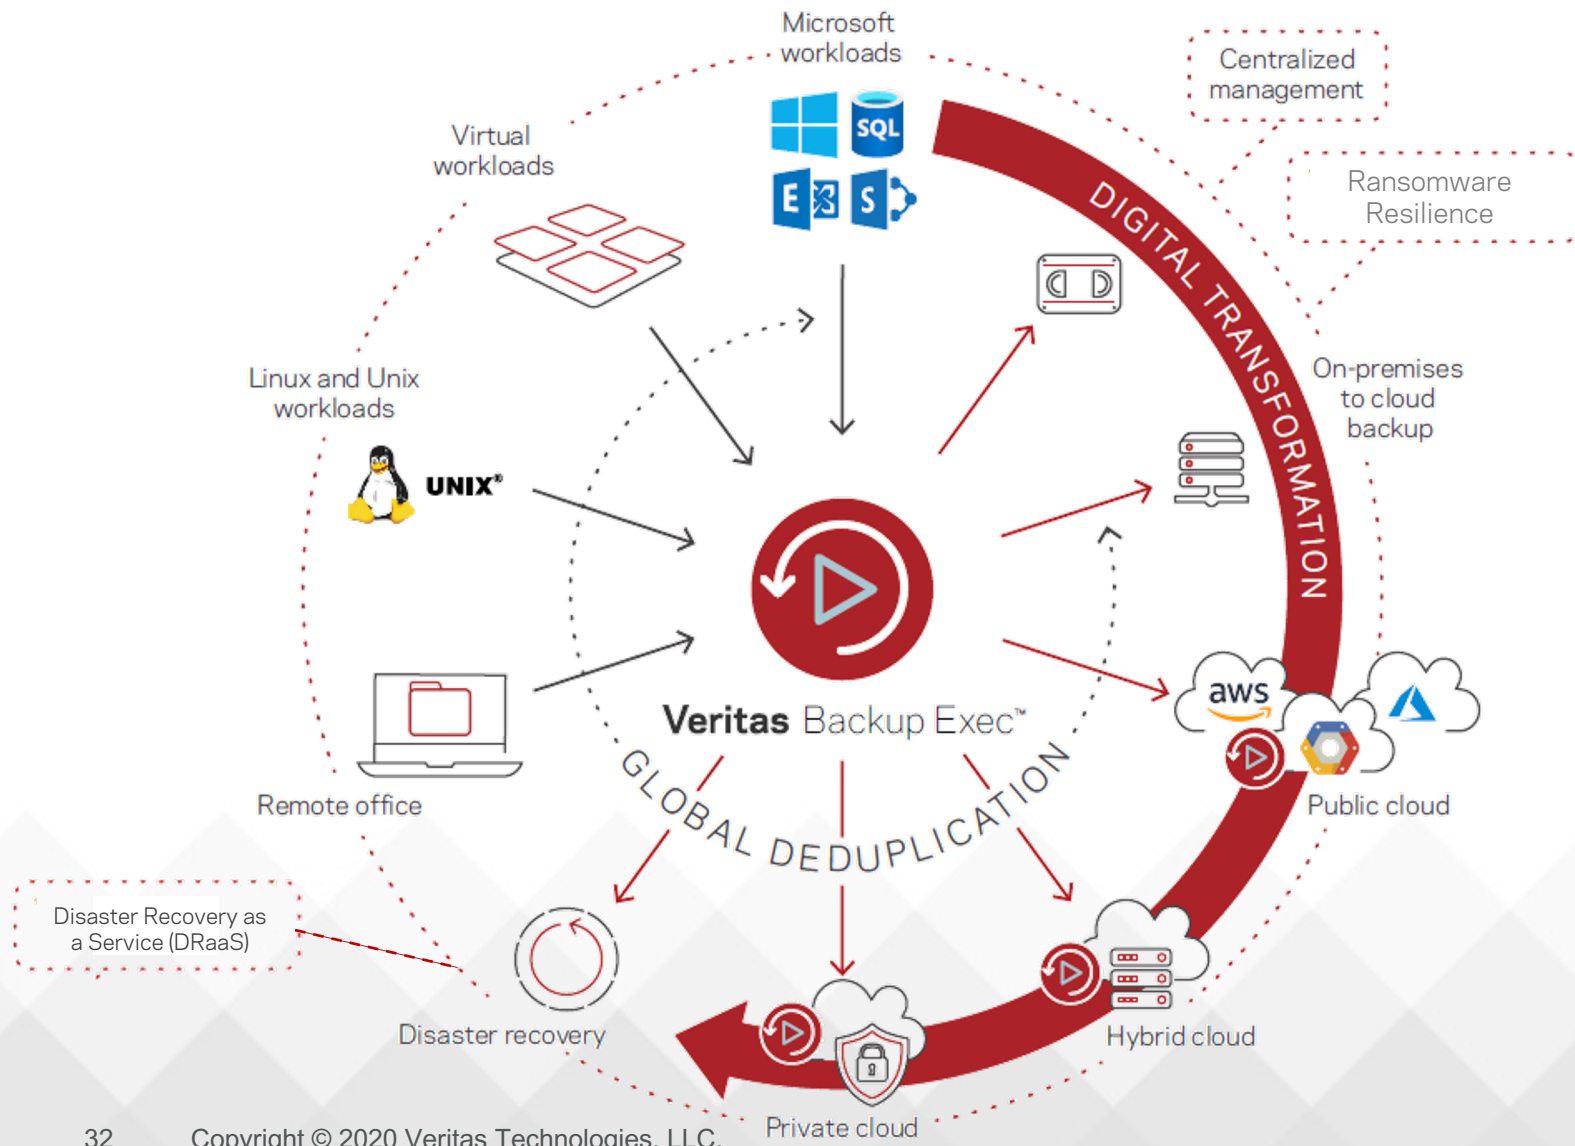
Microsoft workloads

Centralized management

Ransomware Resilience

Virtual workloads

DIGITAL TRANSFORMATION

On-premises to cloud backup

Linux and Unix workloads

UNIX®

Veritas Backup Exec™

GLOBAL DEDUPLICATION

aws

Public cloud

Remote office

Disaster Recovery as a Service (DRaaS)

Disaster recovery

Hybrid cloud

Private cloud

32 Copyright © 2020 Veritas Technologies, LLC